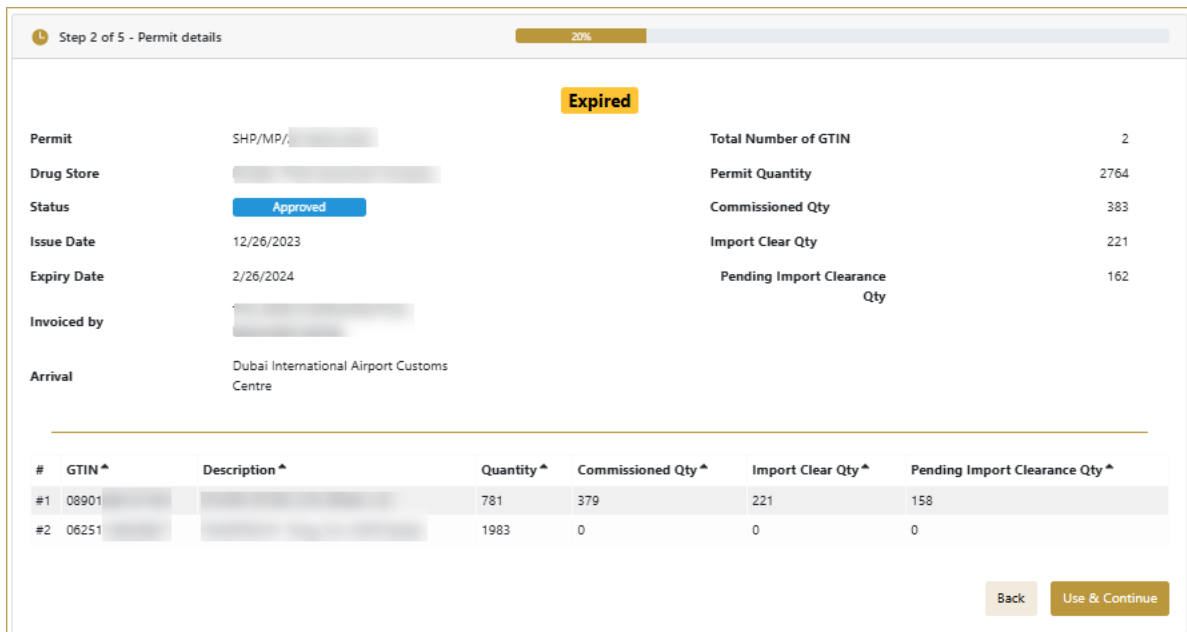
Step 2 of 5 - Permit details

20%

Expired

Permit SHP/MP/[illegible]

Drug Store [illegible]

Status Approved

Issue Date 12/26/2023

Expiry Date 2/26/2024

Invoiced by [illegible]

Arrival Dubai International Airport Customs Centre

Total Number of GTIN 2

Permit Quantity 2764

Commissioned Qty 383

Import Clear Qty 221

Pending Import Clearance Qty 162

| # | GTIN | Description | Quantity | Commissioned Qty | Import Clear Qty | Pending Import Clearance Qty |
|---|---|---|---|---|---|---|
| #1 | 08901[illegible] | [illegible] | 781 | 379 | 221 | 158 |
| #2 | 06251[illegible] | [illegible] | 1983 | 0 | 0 | 0 |

Back

Use & Continue